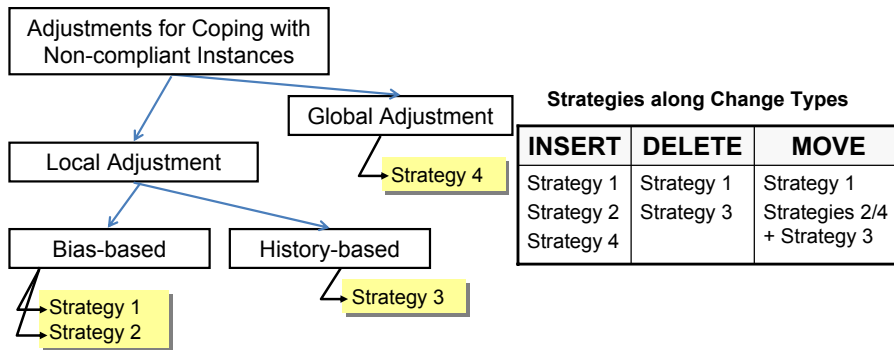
Adjustments for Coping with Non-compliant Instances

Global Adjustment

Strategy 4

Local Adjustment

Bias-based

History-based

Strategy 1

Strategy 2

Strategy 3

Strategies along Change Types

| INSERT | DELETE | MOVE |
|---|---|---|
| Strategy 1<br>Strategy 2<br>Strategy 4 | Strategy 1<br>Strategy 3 | Strategy 1<br>Strategies 2/4 + Strategy 3 |